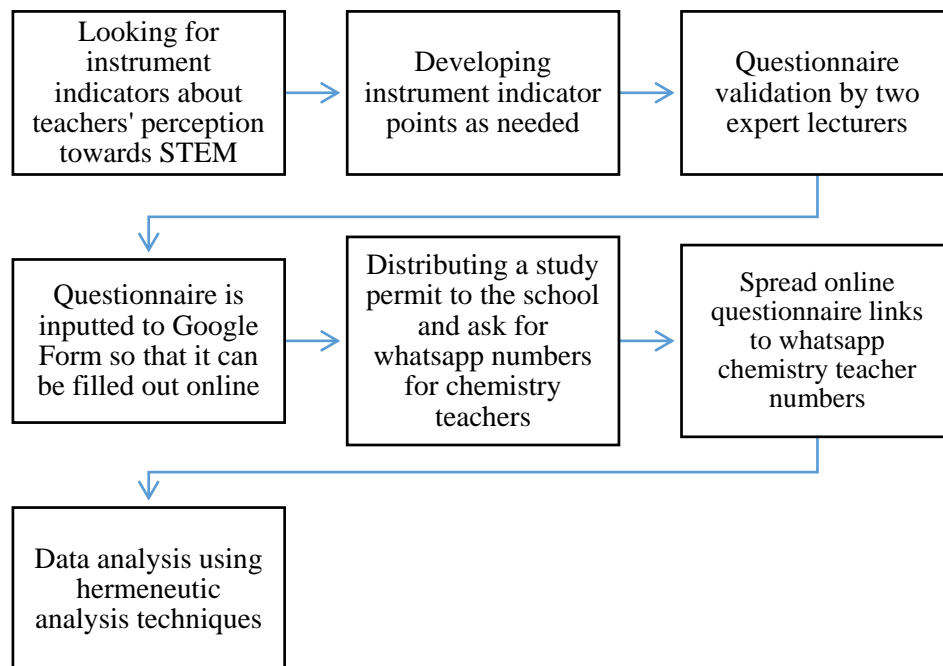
Looking for instrument indicators about teachers' perception towards STEM

Developing instrument indicator points as needed

Questionnaire validation by two expert lecturers

Questionnaire is inputted to Google Form so that it can be filled out online

Distributing a study permit to the school and ask for whatsapp numbers for chemistry teachers

Spread online questionnaire links to whatsapp chemistry teacher numbers

Data analysis using hermeneutic analysis techniques